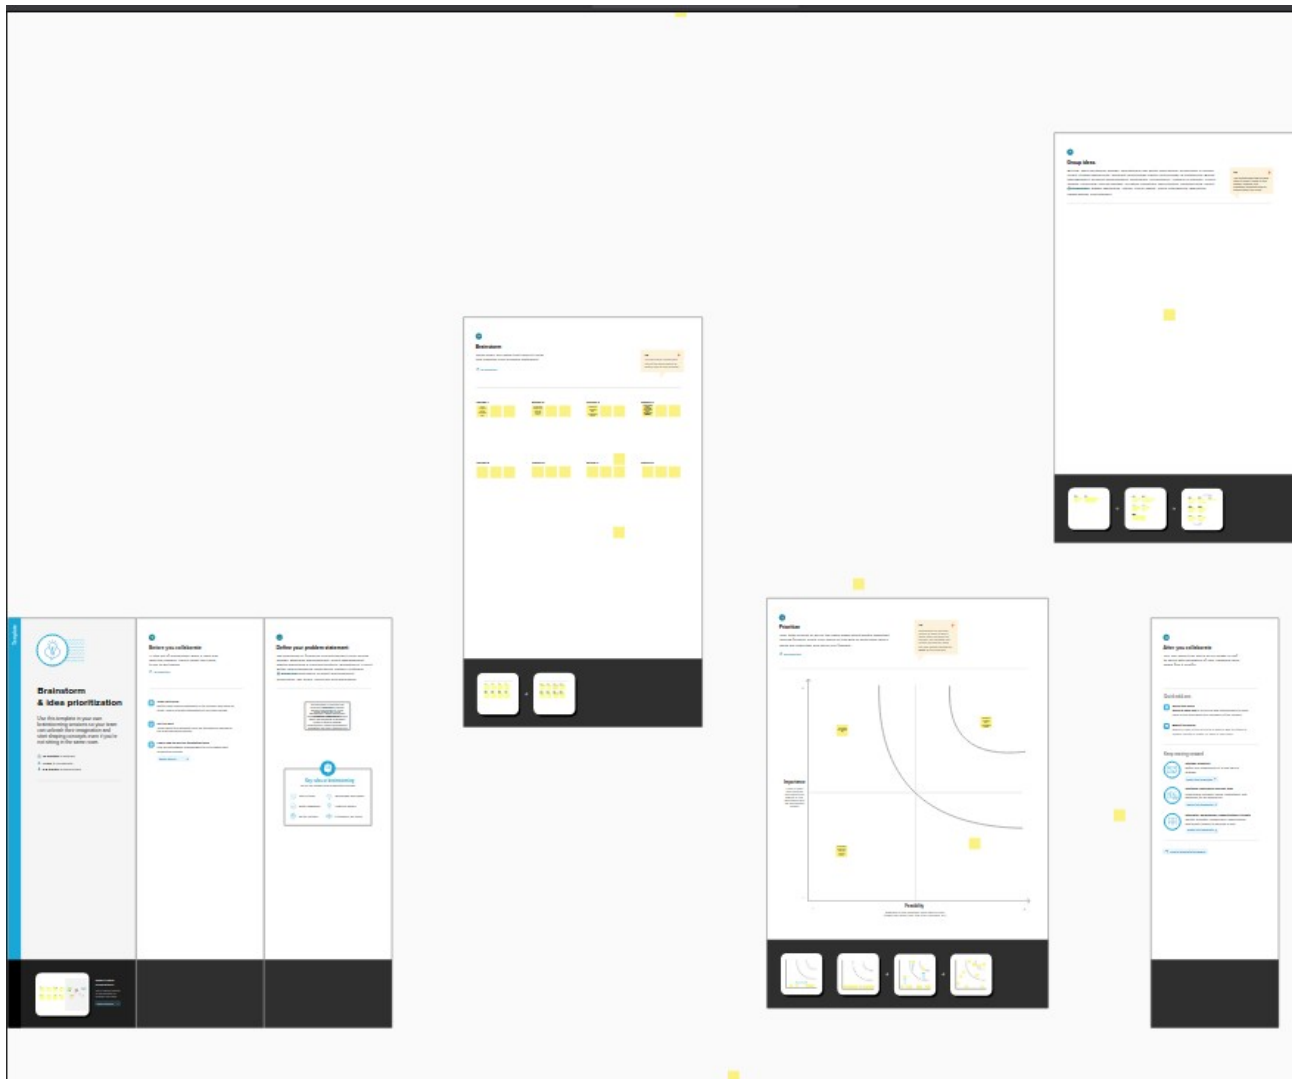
Group ideas

Brainstorm

Template

Brainstorm
& idea prioritization

Use this template in your own brainstorming sessions so your team can unleash their imagination and start shaping concepts even if you're not sitting in the same room.

Before you collaborate

Define your problem statement

Key rules of brainstorming

Prioritize

Importance

Feasibility

After you collaborate

Quick add-ons

Keep moving forward